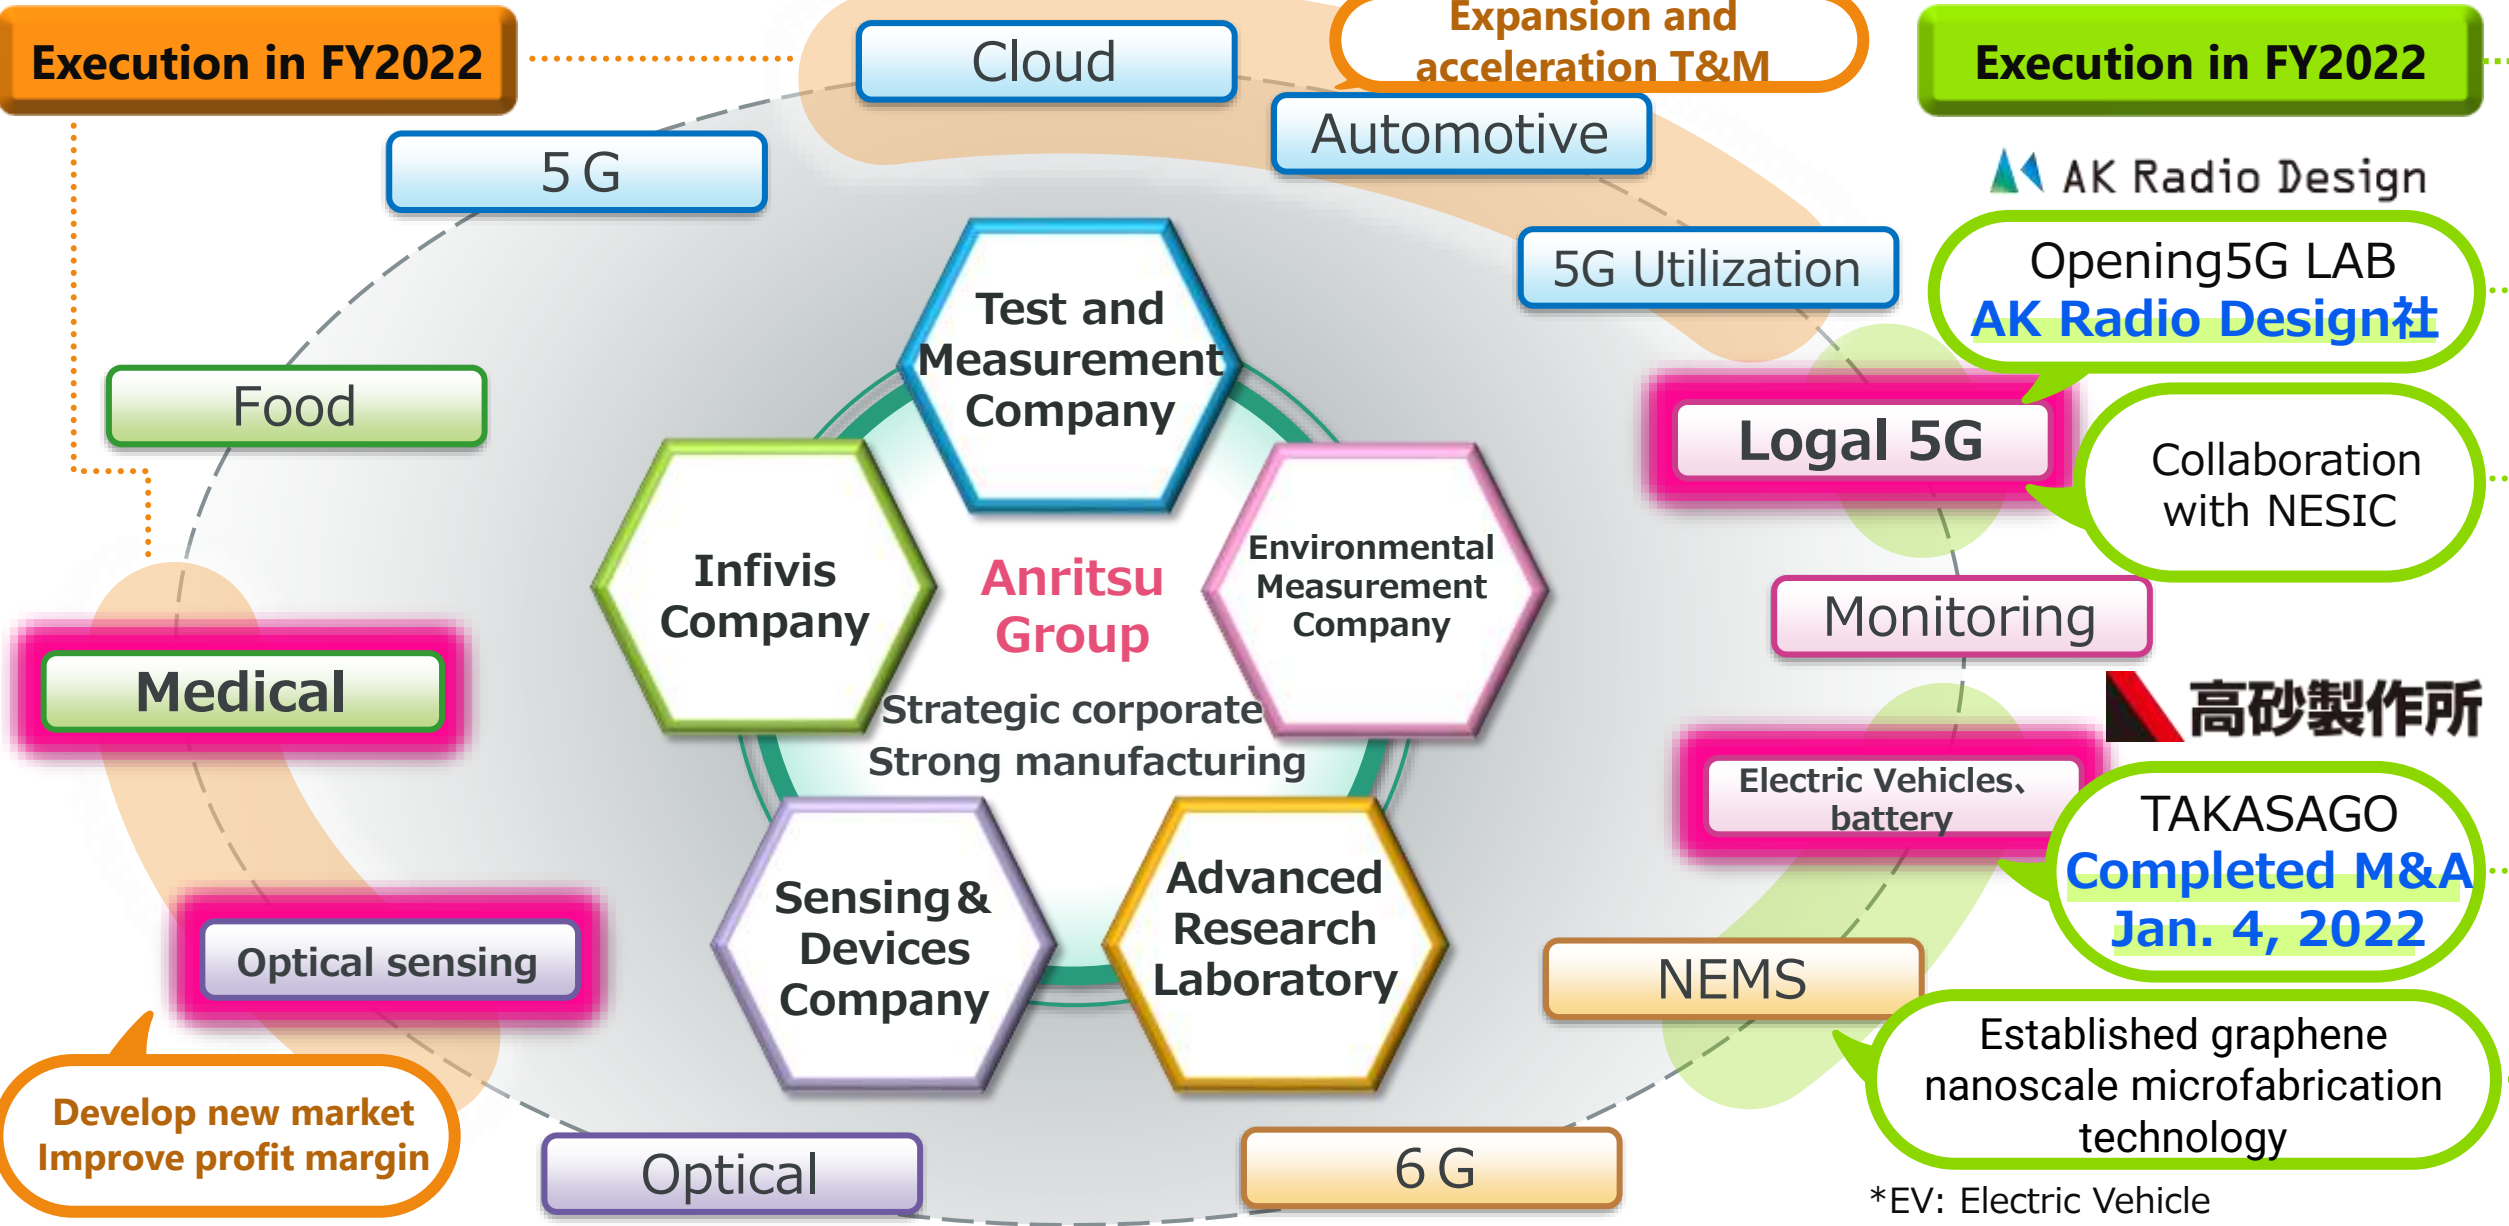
Execution in FY2022

Cloud

Expansion and acceleration T&M

Execution in FY2022

Automotive

5 G

AK Radio Design

5G Utilization

Opening5G LAB
AK Radio Design社

Test and Measurement Company

Food

Logal 5G

Collaboration with NESIC

Infivis Company

Anritsu Group

Environmental Measurement Company

Monitoring

Medical

高砂製作所

Strategic corporate
Strong manufacturing

Electric Vehicles、battery

TAKASAGO
Completed M&A
Jan. 4, 2022

Optical sensing

Sensing & Devices Company

Advanced Research Laboratory

NEMS

Established graphene nanoscale microfabrication technology

Develop new market
Improve profit margin

Optical

6 G

*EV: Electric Vehicle